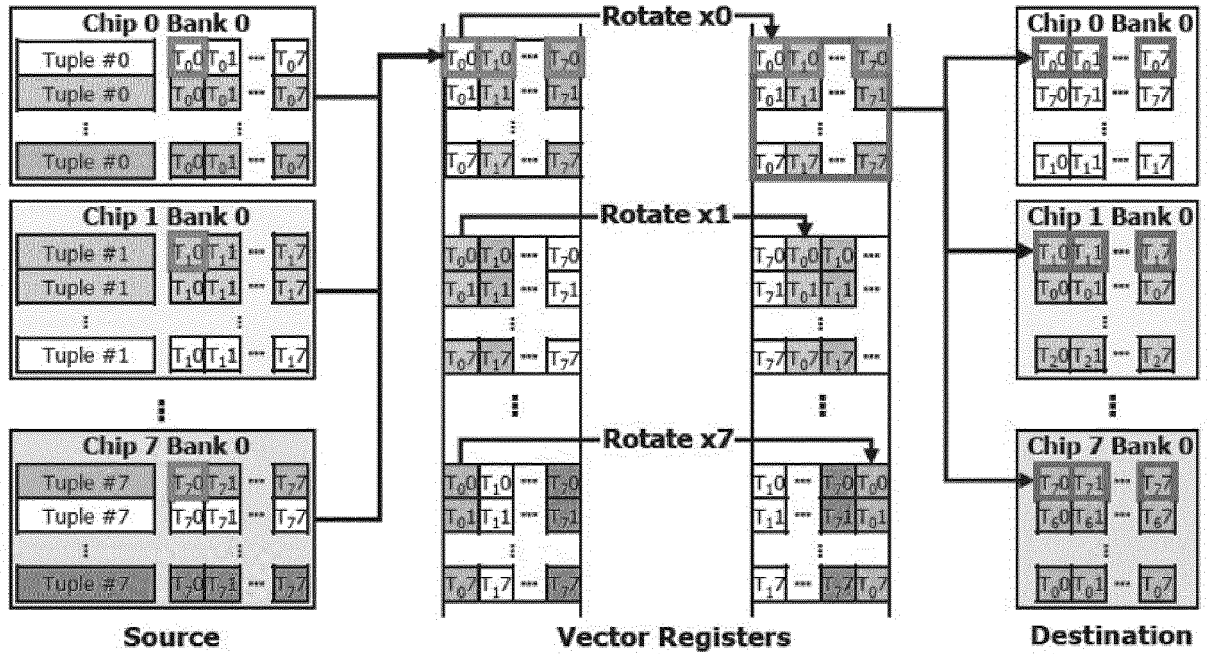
Chip 0 Bank 0

Tuple #0 $T_00$ $T_01$ ··· $T_07$

Tuple #0 $T_00$ $T_01$ ··· $T_07$

⋮ ⋮

Tuple #0 $T_00$ $T_01$ ··· $T_07$

Chip 1 Bank 0

Tuple #1 $T_10$ $T_11$ ··· $T_17$

Tuple #1 $T_10$ $T_11$ ··· $T_17$

⋮ ⋮

Tuple #1 $T_10$ $T_11$ ··· $T_17$

⋮

Chip 7 Bank 0

Tuple #7 $T_70$ $T_71$ ··· $T_77$

Tuple #7 $T_70$ $T_71$ ··· $T_77$

⋮ ⋮

Tuple #7 $T_70$ $T_71$ ··· $T_77$

Source

Rotate x0

$T_00$ $T_10$ ··· $T_70$

$T_01$ $T_11$ ··· $T_71$

⋮

$T_07$ $T_17$ ··· $T_77$

$T_00$ $T_10$ ··· $T_70$

$T_01$ $T_11$ ··· $T_71$

⋮

$T_07$ $T_17$ ··· $T_77$

Rotate x1

$T_00$ $T_10$ ··· $T_70$

$T_01$ $T_11$ ··· $T_71$

⋮

$T_07$ $T_17$ ··· $T_77$

$T_70$ $T_00$ $T_10$ ···

$T_71$ $T_01$ $T_11$ ···

⋮

$T_77$ $T_07$ $T_17$ ···

⋮ ⋮

Rotate x7

$T_00$ $T_10$ ··· $T_70$

$T_01$ $T_11$ ··· $T_71$

⋮

$T_07$ $T_17$ ··· $T_77$

$T_10$ ··· $T_70$ $T_00$

$T_11$ ··· $T_71$ $T_01$

⋮

$T_17$ ··· $T_77$ $T_07$

Vector Registers

Chip 0 Bank 0

$T_00$ $T_01$ ··· $T_07$

$T_70$ $T_71$ ··· $T_77$

⋮

$T_10$ $T_11$ ··· $T_17$

Chip 1 Bank 0

$T_10$ $T_11$ ··· $T_17$

$T_00$ $T_01$ ··· $T_07$

⋮

$T_20$ $T_21$ ··· $T_27$

⋮

Chip 7 Bank 0

$T_70$ $T_71$ ··· $T_77$

$T_60$ $T_61$ ··· $T_67$

⋮

$T_00$ $T_01$ ··· $T_07$

Destination